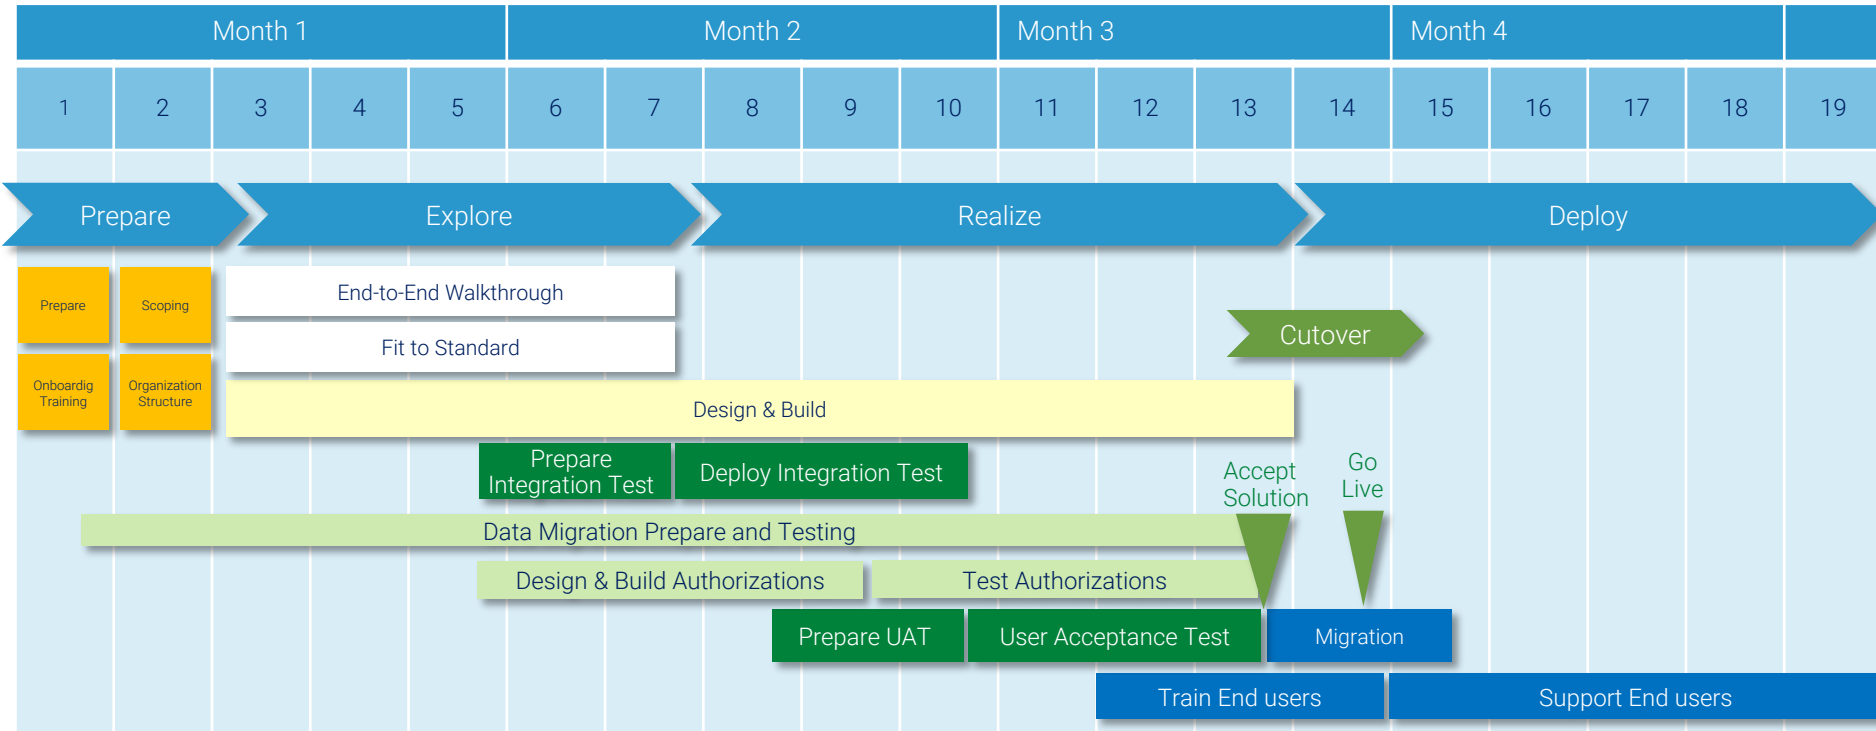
| Month 1 | | | | | Month 2 | | | | | Month 3 | | | | Month 4 | | | | |
|---|---|---|---|---|---|---|---|---|---|---|---|---|---|---|---|---|---|---|
| 1 | 2 | 3 | 4 | 5 | 6 | 7 | 8 | 9 | 10 | 11 | 12 | 13 | 14 | 15 | 16 | 17 | 18 | 19 |

Prepare
Explore
Realize
Deploy

Prepare
Scoping
Onboardig Training
Organization Structure

End-to-End Walkthrough
Fit to Standard
Cutover
Design & Build
Prepare Integration Test
Deploy Integration Test
Accept Solution
Go Live
Data Migration Prepare and Testing
Design & Build Authorizations
Test Authorizations
Prepare UAT
User Acceptance Test
Migration
Train End users
Support End users